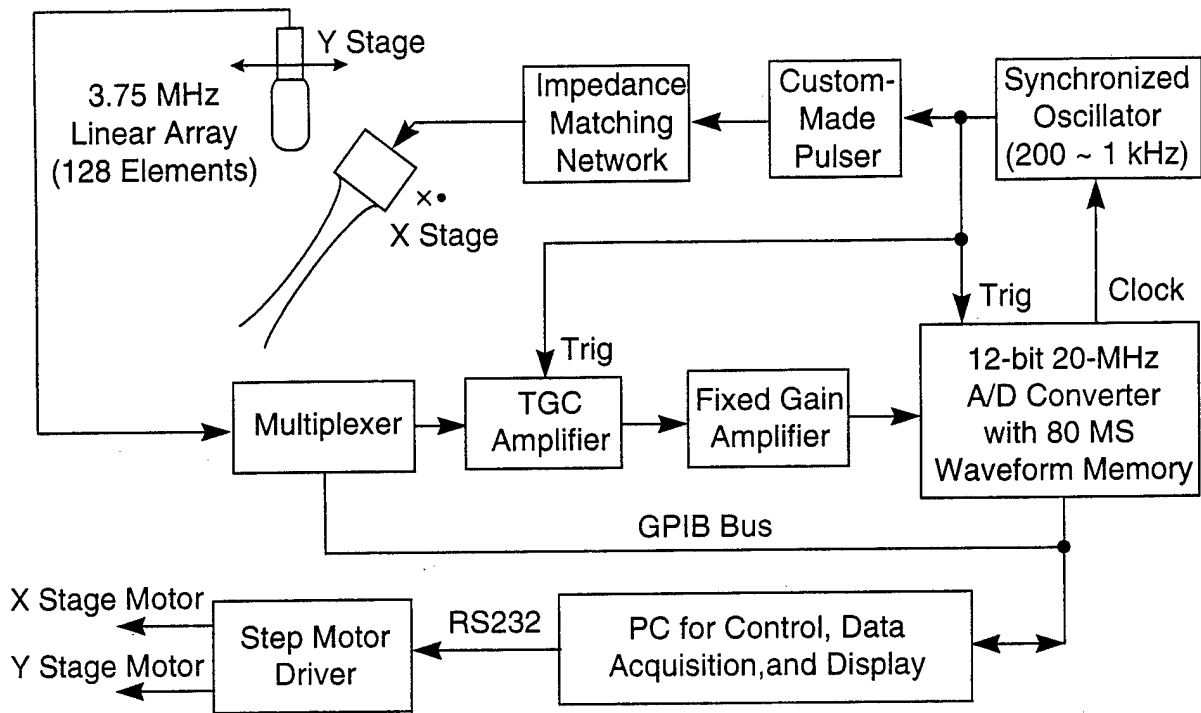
Y Stage

3.75 MHz Linear Array (128 Elements)

Impedance Matching Network

Custom-Made Pulser

Synchronized Oscillator (200 ~ 1 kHz)

X Stage

Trig

Clock

Trig

12-bit 20-MHz A/D Converter with 80 MS Waveform Memory

Multiplexer

TGC Amplifier

Fixed Gain Amplifier

GPIB Bus

X Stage Motor

Y Stage Motor

Step Motor Driver

RS232

PC for Control, Data Acquisition,and Display